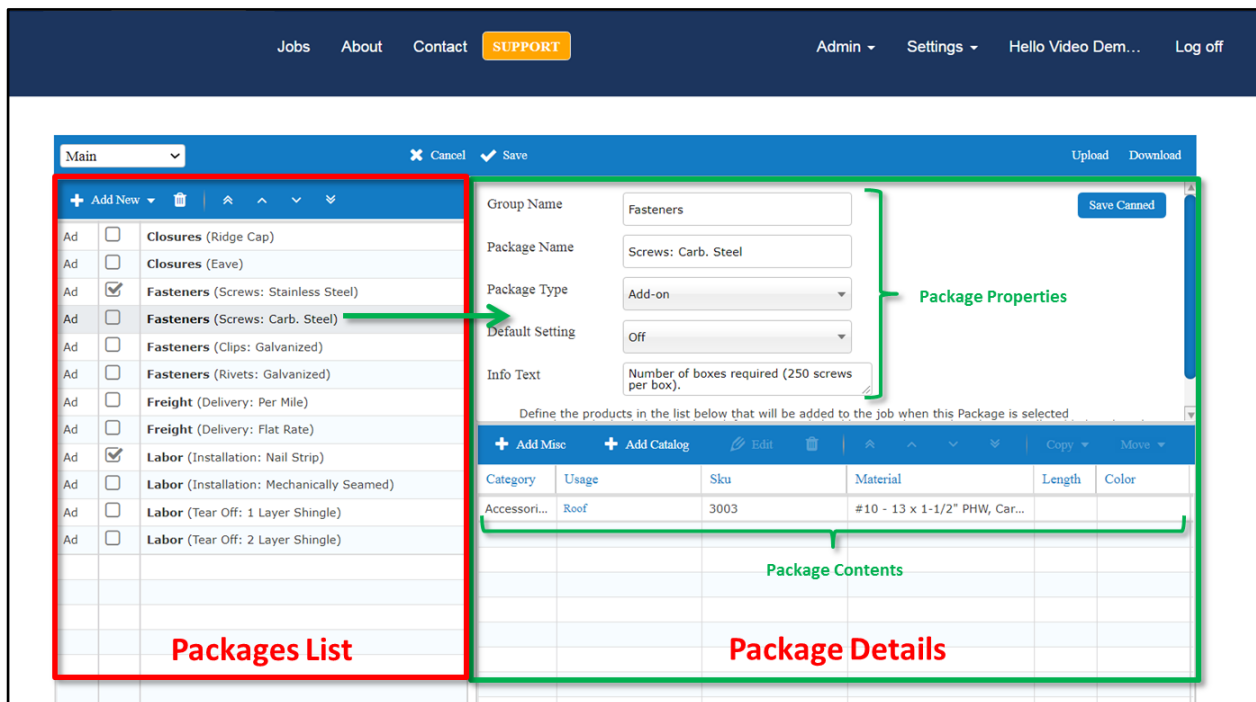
Jobs About Contact SUPPORT Admin Settings Hello Video Dem... Log off

Main Cancel Save Upload Download

Add New

| | | |
|---|---|---|
| Ad | ☐ | **Closures** (Ridge Cap) |
| Ad | ☐ | **Closures** (Eave) |
| Ad | ☑ | **Fasteners** (Screws: Stainless Steel) |
| Ad | ☐ | **Fasteners** (Screws: Carb. Steel) |
| Ad | ☐ | **Fasteners** (Clips: Galvanized) |
| Ad | ☐ | **Fasteners** (Rivets: Galvanized) |
| Ad | ☐ | **Freight** (Delivery: Per Mile) |
| Ad | ☐ | **Freight** (Delivery: Flat Rate) |
| Ad | ☑ | **Labor** (Installation: Nail Strip) |
| Ad | ☐ | **Labor** (Installation: Mechanically Seamed) |
| Ad | ☐ | **Labor** (Tear Off: 1 Layer Shingle) |
| Ad | ☐ | **Labor** (Tear Off: 2 Layer Shingle) |

Group Name Fasteners
Package Name Screws: Carb. Steel
Package Type Add-on
Default Setting Off
Info Text Number of boxes required (250 screws per box).

Save Canned

Package Properties

Define the products in the list below that will be added to the job when this Package is selected

Add Misc Add Catalog Edit Copy Move

| Category | Usage | Sku | Material | Length | Color |
|---|---|---|---|---|---|
| Accessori... | Roof | 3003 | #10 - 13 x 1-1/2" PHW, Car... | | |

Package Contents

Packages List

Package Details